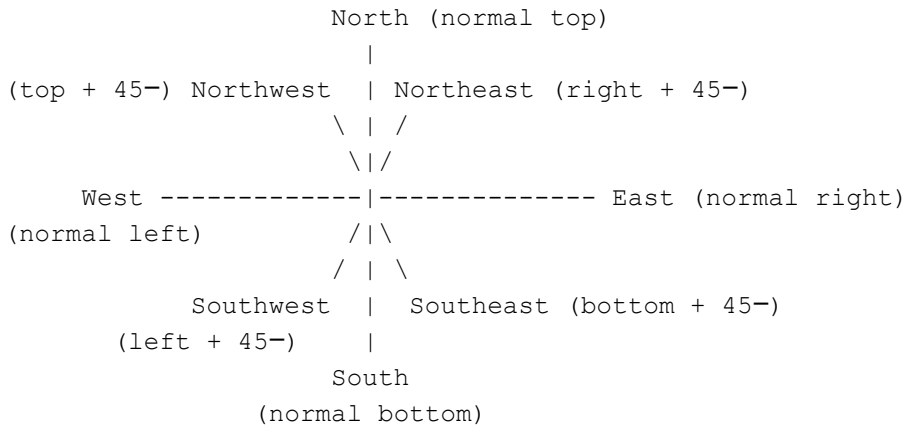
North (normal top)
|
(top + 45−) Northwest | Northeast (right + 45−)
\ | /
\|/
West -------------|-------------- East (normal right)
(normal left) /|\
/ | \
Southwest | Southeast (bottom + 45−)
(left + 45−) |
South
(normal bottom)